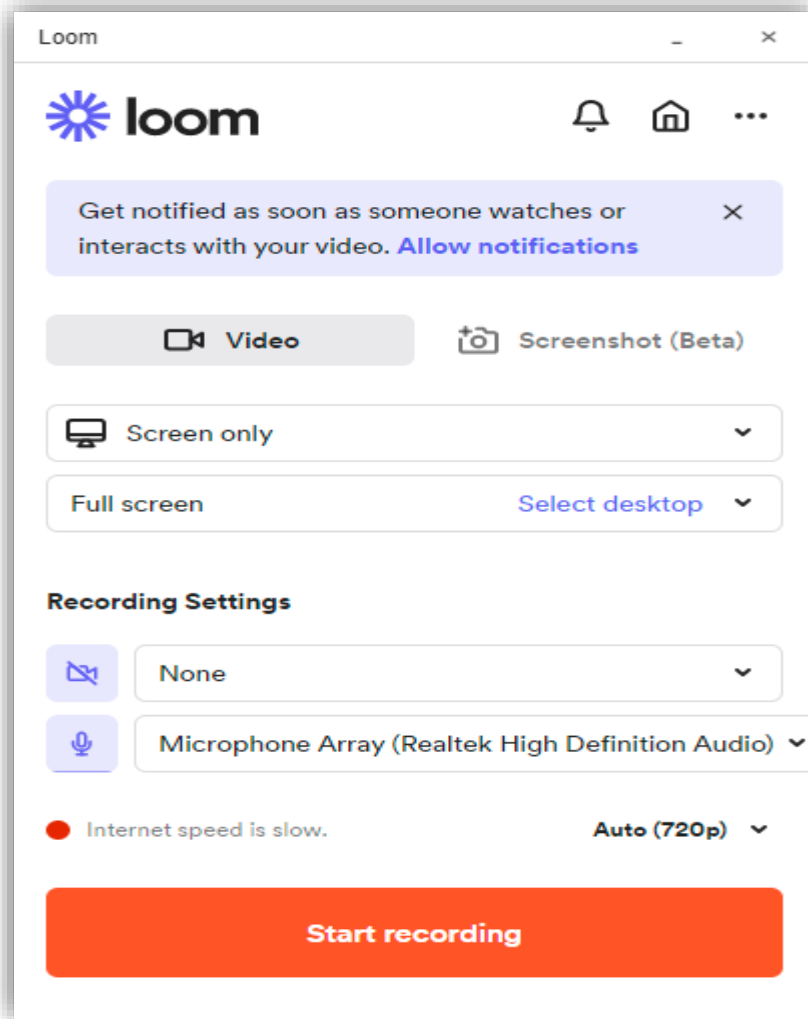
Loom

loom

Get notified as soon as someone watches or interacts with your video. Allow notifications

Video

Screenshot (Beta)

Screen only

Full screen

Select desktop

Recording Settings

None

Microphone Array (Realtek High Definition Audio)

Internet speed is slow.

Auto (720p)

Start recording